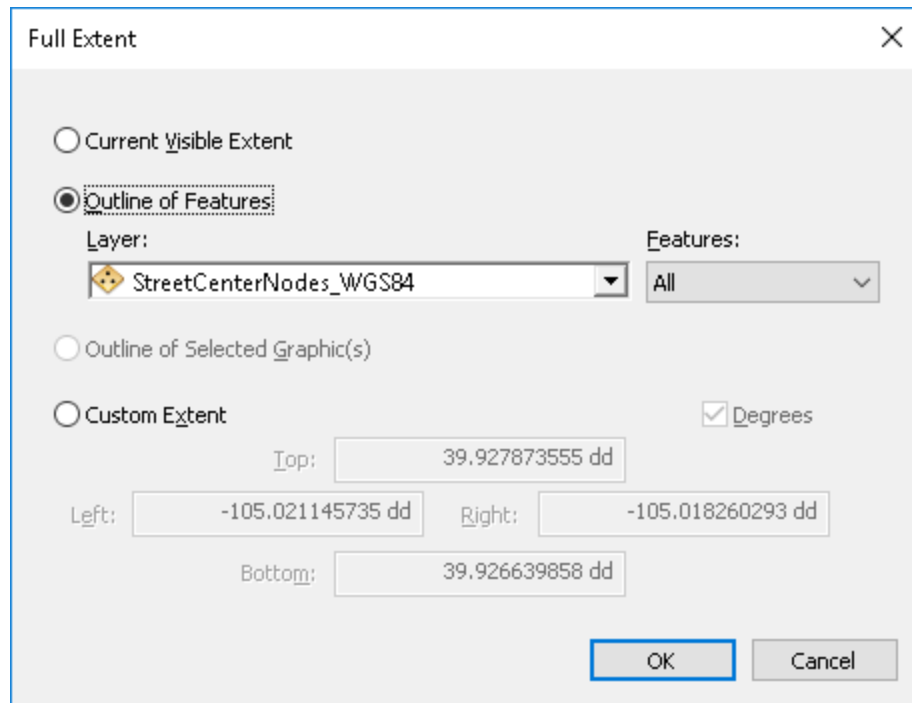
Full Extent

Current Visible Extent

Outline of Features

Layer:

StreetCenterNodes_WGS84

Features:

All

Outline of Selected Graphic(s)

Custom Extent

Degrees

Top: 39.927873555 dd

Left: -105.021145735 dd

Right: -105.018260293 dd

Bottom: 39.926639858 dd

OK

Cancel